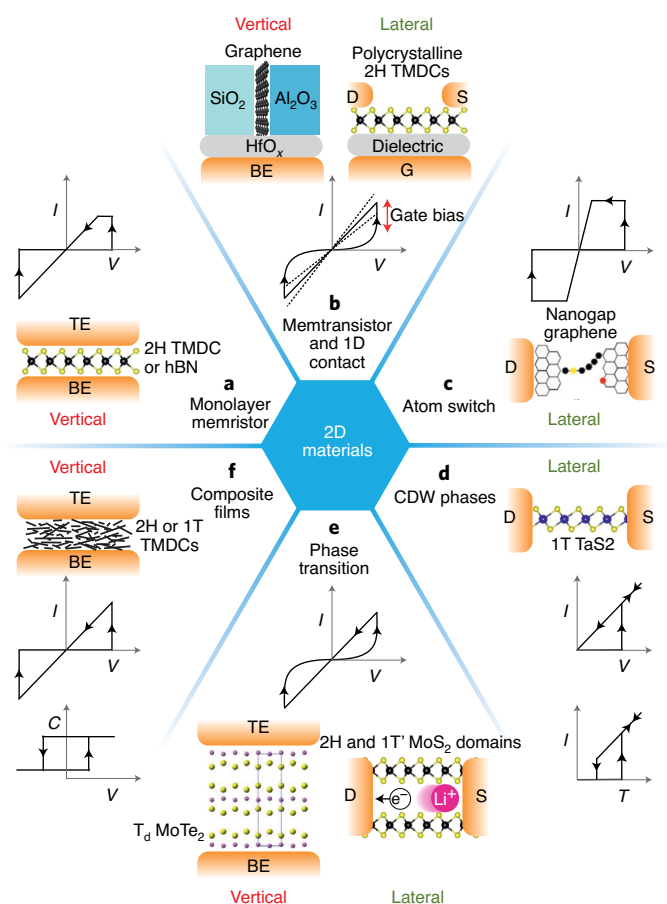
Vertical

Lateral

Graphene

Polycrystalline 2H TMDCs

$SiO_2$

$Al_2O_3$

D

S

$HfO_x$

Dielectric

BE

G

I

V

I

Gate bias

V

I

V

b
Memtransistor and 1D contact

TE

2H TMDC or hBN

BE

Vertical

a
Monolayer memristor

Nanogap graphene

D

S

c
Atom switch

Lateral

2D materials

Vertical

TE

2H or 1T TMDCs

BE

f
Composite films

e
Phase transition

d
CDW phases

Lateral

D

S

1T TaS2

I

V

I

V

I

V

C

V

I

T

TE

2H and 1T' $MoS_2$ domains

D

$e^-$

$Li^+$

S

$T_d$ $MoTe_2$

BE

Vertical

Lateral